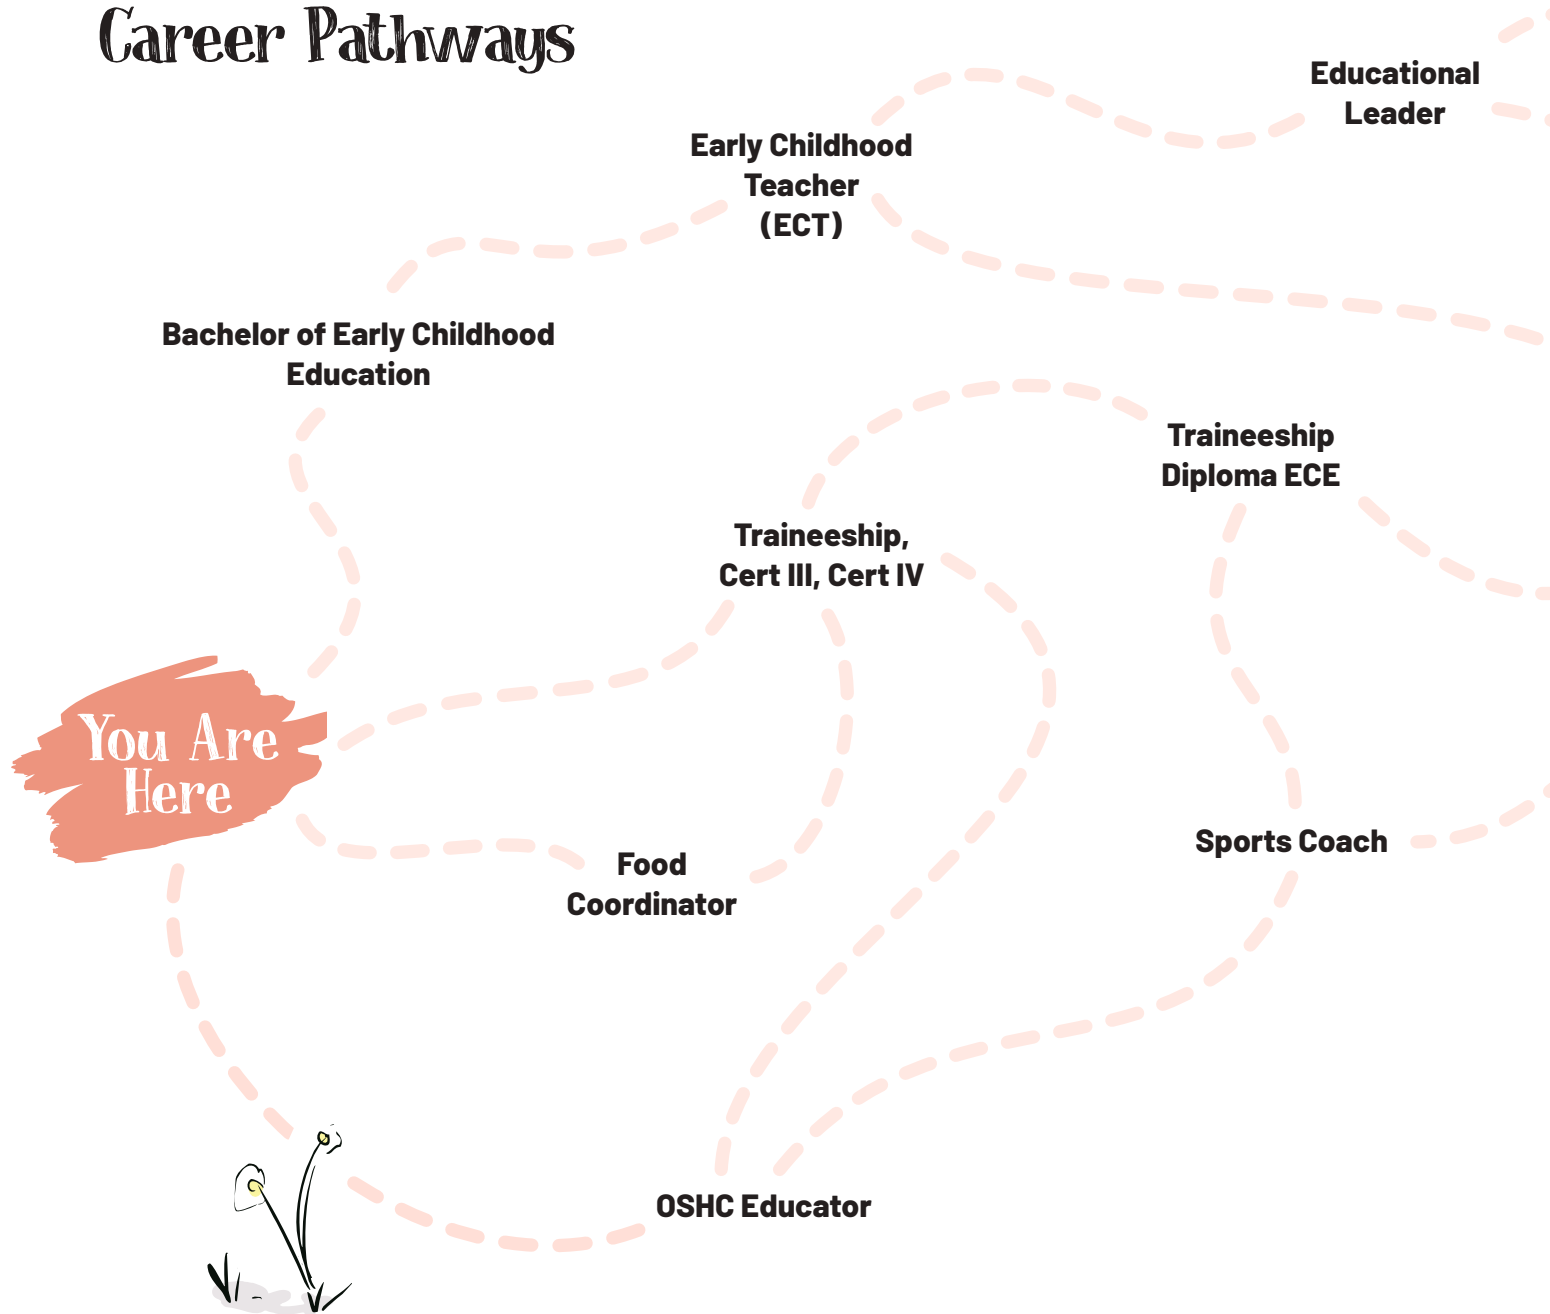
Career Pathways

Educational Leader

Early Childhood Teacher (ECT)

Bachelor of Early Childhood Education

Traineeship Diploma ECE

Traineeship, Cert III, Cert IV

You Are Here

Food Coordinator

Sports Coach

OSHC Educator